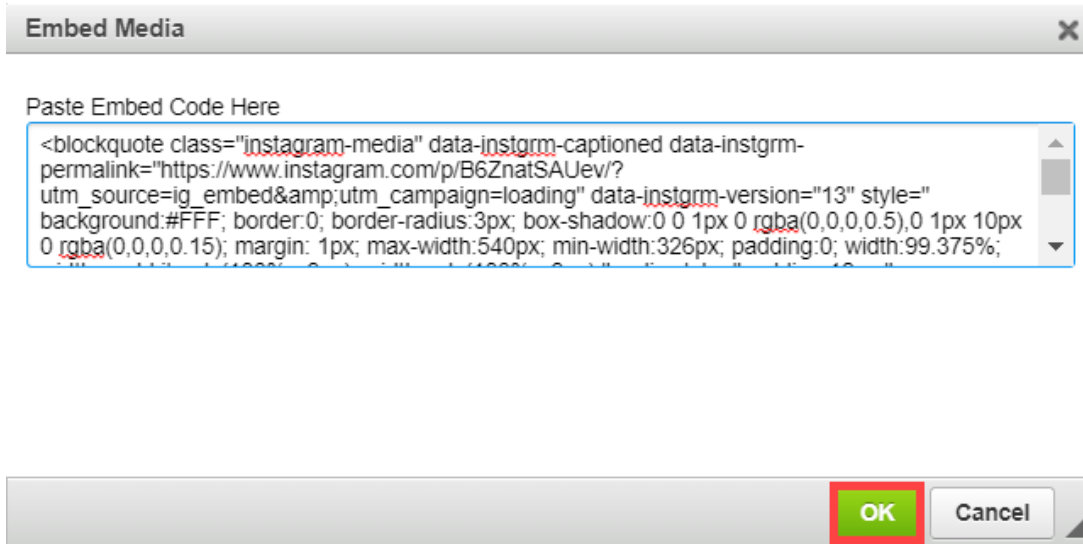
Embed Media

Paste Embed Code Here

<blockquote class="instagram-media" data-instgrm-captioned data-instgrm-permalink="https://www.instagram.com/p/B6ZnatSAUev/?utm_source=ig_embed&amp;utm_campaign=loading" data-instgrm-version="13" style=" background:#FFF; border:0; border-radius:3px; box-shadow:0 0 1px 0 rgba(0,0,0,0.5),0 1px 10px 0 rgba(0,0,0,0.15); margin: 1px; max-width:540px; min-width:326px; padding:0; width:99.375%; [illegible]

OK Cancel